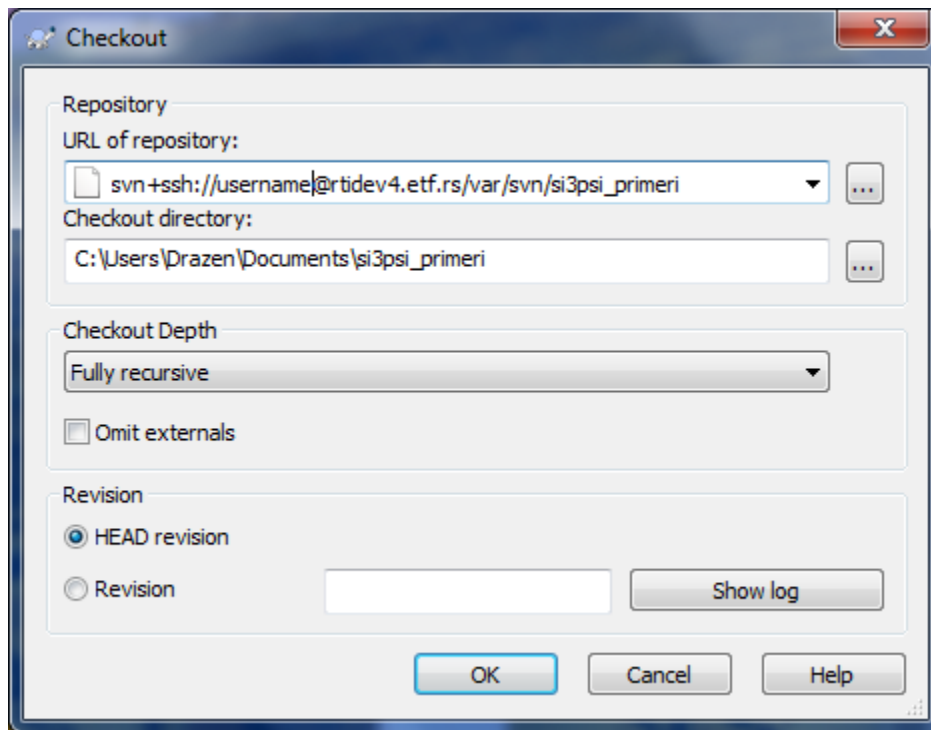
Checkout

Repository
URL of repository:
svn+ssh://username@rtidev4.etf.rs/var/svn/si3psi_primeri
...
Checkout directory:
C:\Users\Drazen\Documents\si3psi_primeri
...

Checkout Depth
Fully recursive
Omit externals

Revision
HEAD revision
Revision
Show log

OK
Cancel
Help